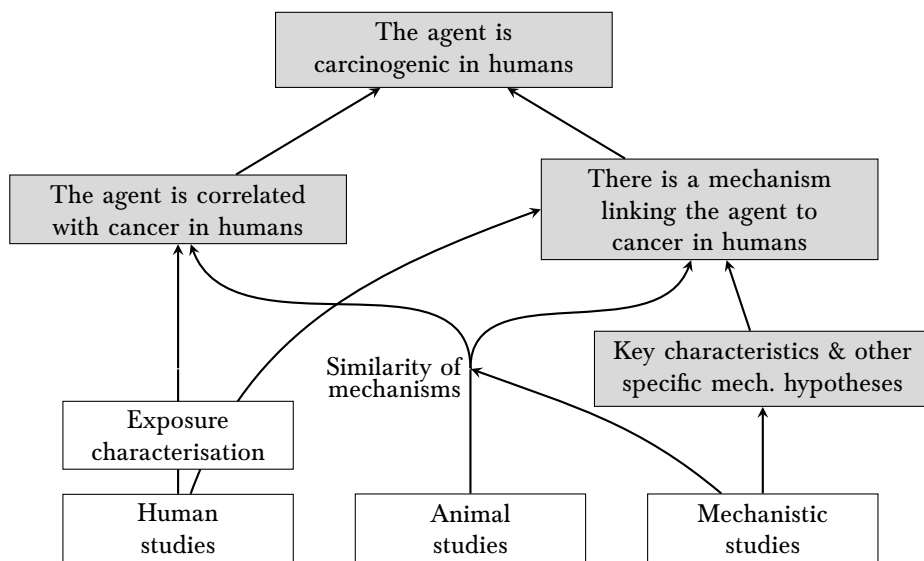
The agent is carcinogenic in humans

The agent is correlated with cancer in humans

There is a mechanism linking the agent to cancer in humans

Similarity of mechanisms

Key characteristics & other specific mech. hypotheses

Exposure characterisation

Human studies

Animal studies

Mechanistic studies